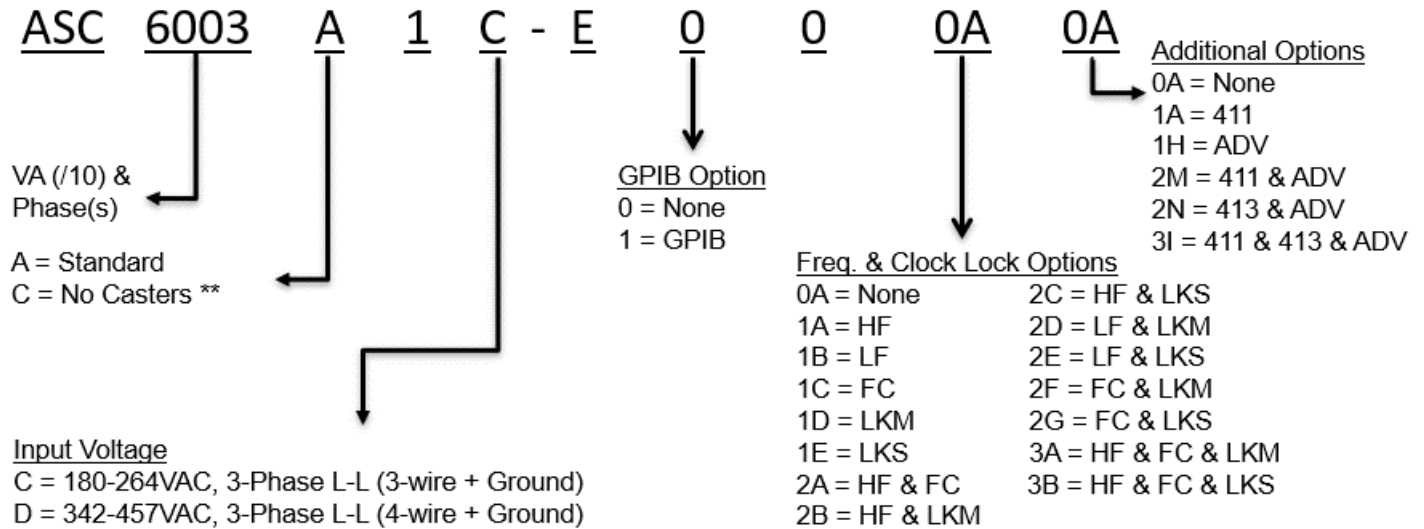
ASC 6003 A 1 C - E 0 0 0A 0A

Additional Options
0A = None
1A = 411
1H = ADV
2M = 411 & ADV
2N = 413 & ADV
3I = 411 & 413 & ADV

VA (/10) & Phase(s)

GPIB Option
0 = None
1 = GPIB

A = Standard
C = No Casters **

Freq. & Clock Lock Options
0A = None
1A = HF
1B = LF
1C = FC
1D = LKM
1E = LKS
2A = HF & FC
2B = HF & LKM
2C = HF & LKS
2D = LF & LKM
2E = LF & LKS
2F = FC & LKM
2G = FC & LKS
3A = HF & FC & LKM
3B = HF & FC & LKS

Input Voltage
C = 180-264VAC, 3-Phase L-L (3-wire + Ground)
D = 342-457VAC, 3-Phase L-L (4-wire + Ground)